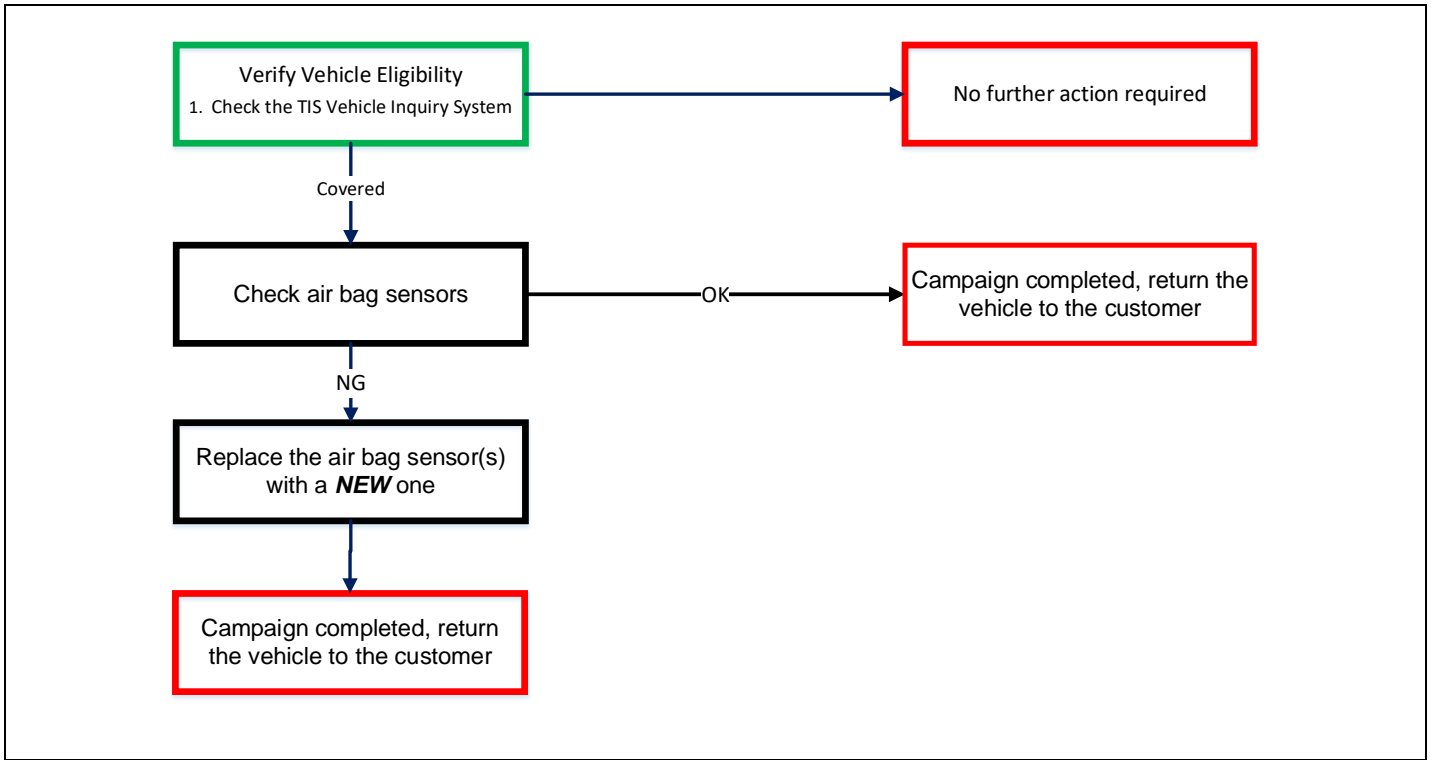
Verify Vehicle Eligibility
1. Check the TIS Vehicle Inquiry System

No further action required

Covered

Check air bag sensors

OK

Campaign completed, return the vehicle to the customer

NG

Replace the air bag sensor(s) with a ***NEW*** one

Campaign completed, return the vehicle to the customer